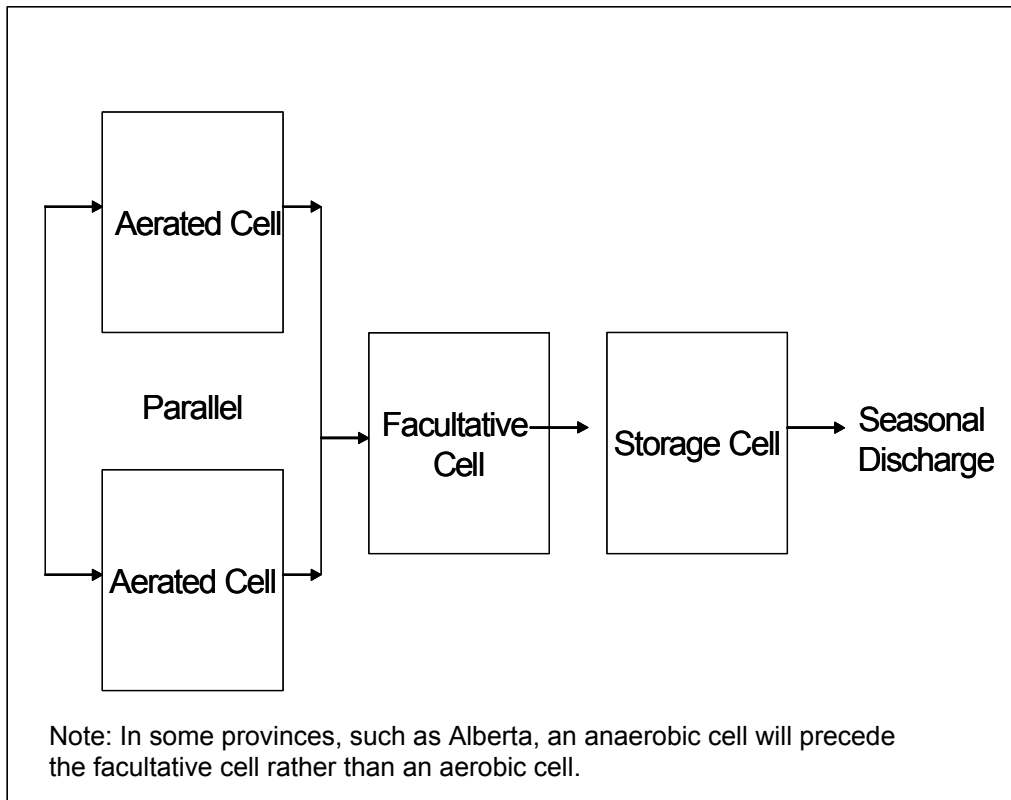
Aerated Cell

Parallel

Aerated Cell

Facultative Cell

Storage Cell

Seasonal Discharge

Note: In some provinces, such as Alberta, an anaerobic cell will precede the facultative cell rather than an aerobic cell.